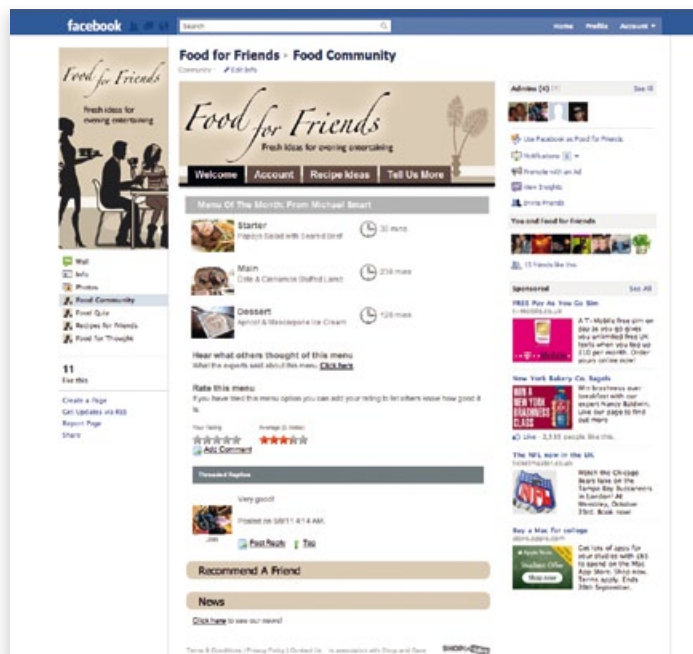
facebook

Search

Home Profile Account ▾

Food for Friends

Fresh ideas for evening entertaining

Wall
Info
Photos
Food Community
Food Quiz
Recipes for Friends
Food for Thought

11
like this

Create a Page
Get Updates via RSS
Report Page
Share

Food for Friends › Food Community

Community · Edit Info

Food for Friends

Fresh ideas for evening entertaining

Welcome | Account | Recipe Ideas | Tell Us More

Menu Of The Month: From Michael Smart

Starter
Papaya Salad with Seared Beef
30 mins

Main
Date & Cinnamon Stuffed Lamb
210 mins

Dessert
Apricot & Mascarpone Ice Cream
120 mins

Hear what others thought of this menu
What the experts said about this menu. Click here

Rate this menu
If you have tried this menu option you can add your rating to let others know how good it is.

Your Rating
Average (2 Votes)

Add Comment

Threaded Replies

Very good!

Posted on 9/8/11 4:14 AM.

Jon

Post Reply | Top

Recommend A Friend

News

Click here to see our news!

Terms & Conditions | Privacy Policy | Contact Us · In association with Shop and Save

Admins (4)
See All

Use Facebook as Food for Friends
Notifications
Promote with an Ad
View Insights
Invite Friends

You and Food for Friends

15 friends like this

Sponsored
See All

FREE Pay As You Go Sim
t-mobile.co.uk

A T-Mobile free sim on pay as you go gives you unlimited free UK texts when you top up £10 per month. Order yours online now!

New York Bakery Co. Bagels

Win breakfast over breakfast with our expert Nancy Baldwin. Like our page to find out more.

Like · 2,335 people like this.

The NFL now in the UK
ticketmaster.co.uk

Watch the Chicago Bears take on the Tampa Bay Buccaneers in London! At Wembley, October 23rd. Book now!

Buy a Mac for college
store.apple.com

Get lots of apps for your studies with £65 to spend on the Mac App Store. Shop now. Terms apply. Ends 20th September.

Student Offer
Shop now